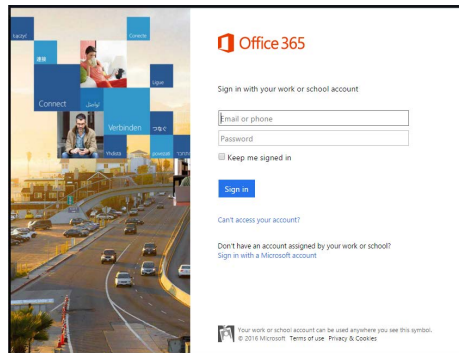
Iletişi

Conecte

連接

Ligar

Connect

تواصل

Verbinden

つなぐ

Yhdistä

Office 365

Sign in with your work or school account

Email or phone

Password

Keep me signed in

Sign in

Can't access your account?

Don't have an account assigned by your work or school?
Sign in with a Microsoft account

Your work or school account can be used anywhere you see this symbol.
© 2016 Microsoft Terms of use Privacy & Cookies